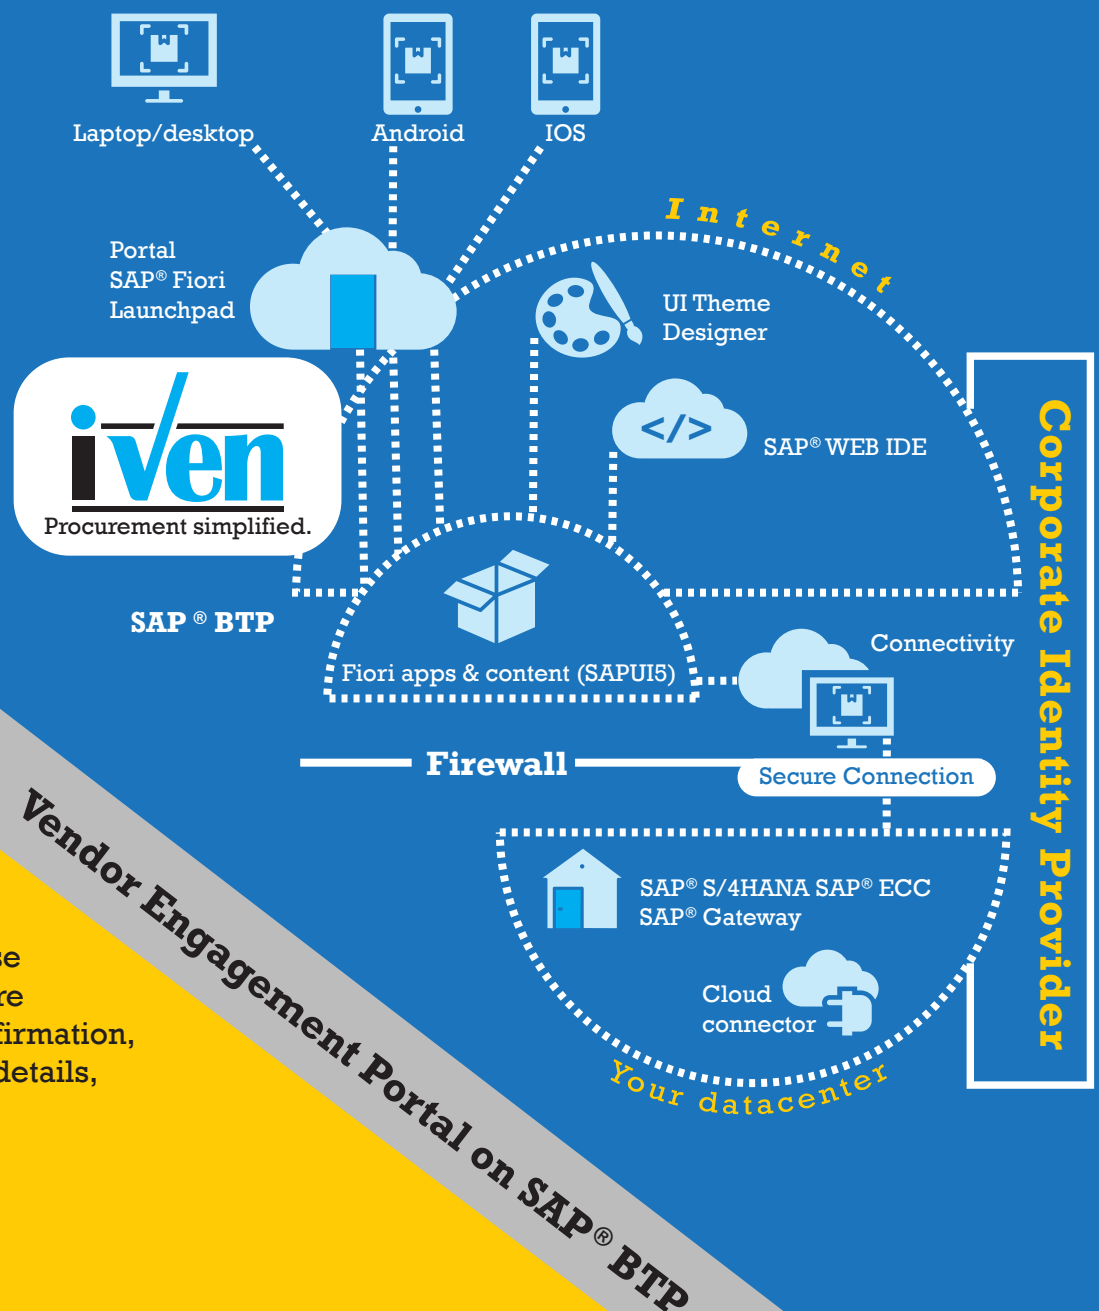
Laptop/desktop

Android

IOS

Internet

Portal
SAP® Fiori
Launchpad

UI Theme
Designer

iVen
Procurement simplified.

</>

SAP® WEB IDE

Corporate Identity Provider

SAP ® BTP

Fiori apps & content (SAPUI5)

Connectivity

Firewall

Secure Connection

SAP® S/4HANA SAP® ECC
SAP® Gateway

Cloud
connector

Your datacenter

Vendor Engagement Portal on SAP® BTP

se
re
firmation,
details,